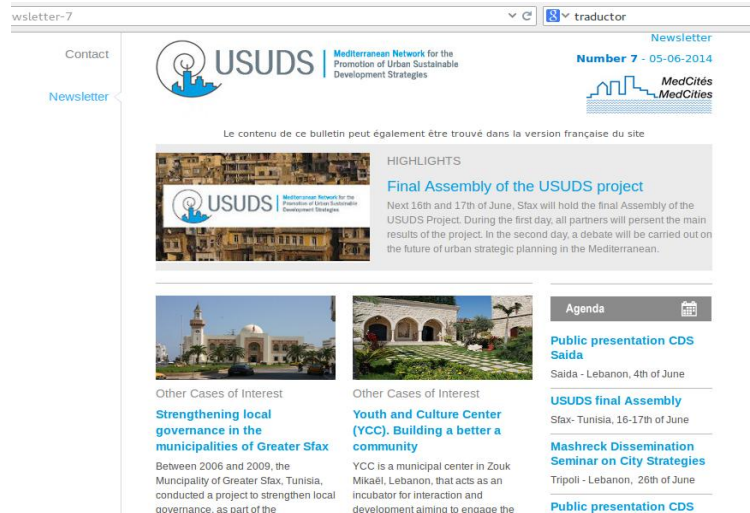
wsletter-7

traductor

Contact

Newsletter

USUDS Mediterranean Network for the Promotion of Urban Sustainable Development Strategies

Newsletter

Number 7 - 05-06-2014

MedCités MedCities

Le contenu de ce bulletin peut également être trouvé dans la version française du site

USUDS Mediterranean Network for the Promotion of Urban Sustainable Development Strategies

HIGHLIGHTS

Final Assembly of the USUDS project

Next 16th and 17th of June, Sfax will hold the final Assembly of the USUDS Project. During the first day, all partners will persent the main results of the project. In the second day, a debate will be carried out on the future of urban strategic planning in the Mediterranean.

Other Cases of Interest

Strengthening local governance in the municipalities of Greater Sfax

Between 2006 and 2009, the Muncipality of Greater Sfax, Tunisia, conducted a project to strengthen local governance, as part of the

Other Cases of Interest

Youth and Culture Center (YCC). Building a better a community

YCC is a municipal center in Zouk Mikaël, Lebanon, that acts as an incubator for interaction and development aiming to engage the

Agenda

Public presentation CDS Saida

Saida - Lebanon, 4th of June

USUDS final Assembly

Sfax- Tunisia, 16-17th of June

Mashreck Dissemination Seminar on City Strategies

Tripoli - Lebanon, 26th of June

Public presentation CDS